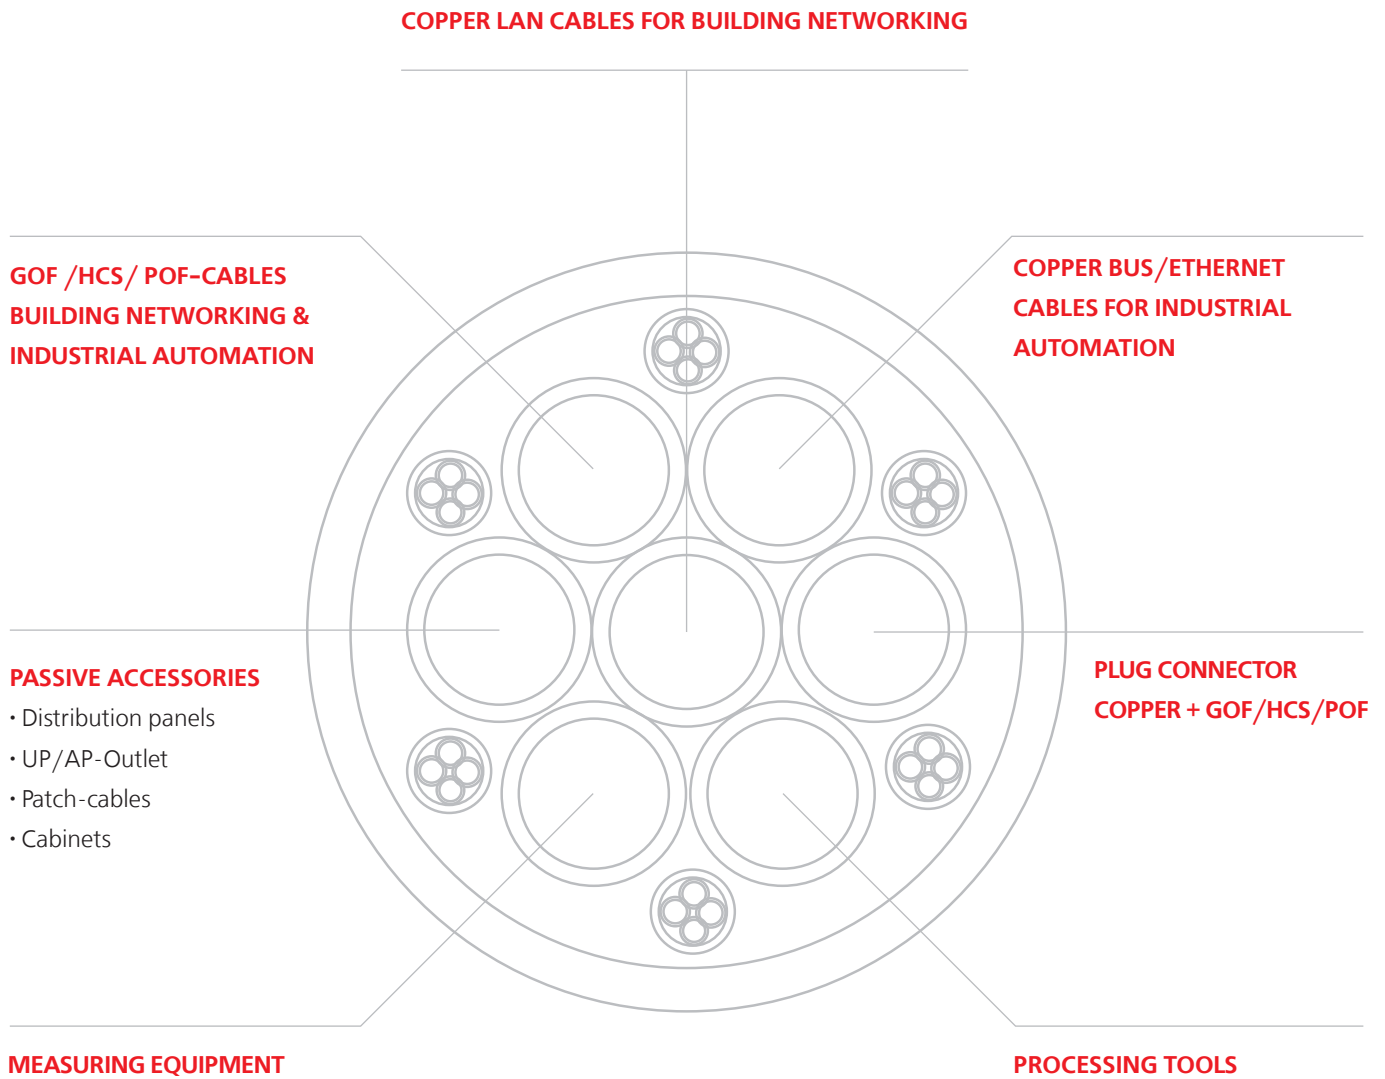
COPPER LAN CABLES FOR BUILDING NETWORKING

GOF /HCS/ POF-CABLES BUILDING NETWORKING & INDUSTRIAL AUTOMATION

COPPER BUS/ETHERNET CABLES FOR INDUSTRIAL AUTOMATION

PASSIVE ACCESSORIES
• Distribution panels
• UP/AP-Outlet
• Patch-cables
• Cabinets

PLUG CONNECTOR COPPER + GOF/HCS/POF

MEASURING EQUIPMENT

PROCESSING TOOLS